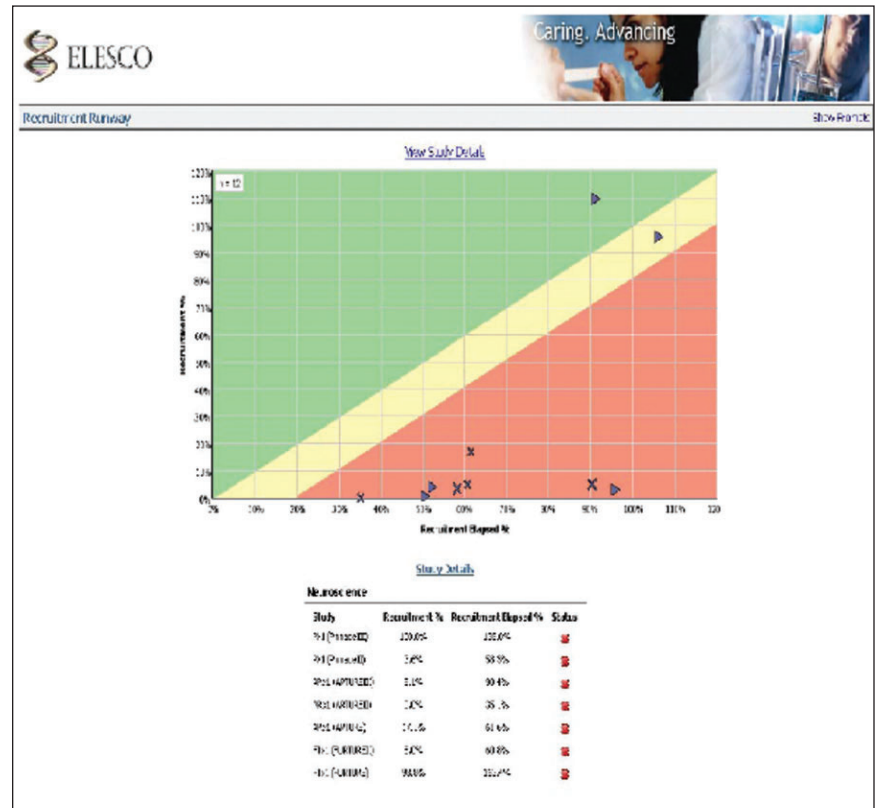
ELESCO

Caring. Advancing

Recruitment Runway

Show Trends

View Study Details

n = 12

120%
110%
100%
90%
80%
70%
60%
50%
40%
30%
20%
10%
0%

Recruitment %

0%
10%
20%
30%
40%
50%
60%
70%
80%
90%
100%
110%
120

Recruitment Elapsed %

Study Details

Neuroscience

| Study | Recruitment % | Recruitment Elapsed % | Status |
|---|---|---|---|
| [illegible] | 100.0% | 100.0% | |
| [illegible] | 3.0% | 53.9% | |
| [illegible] | 3.1% | 90.4% | |
| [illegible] | 1.0% | 35.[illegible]% | |
| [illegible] | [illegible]% | 61.6% | |
| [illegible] | 5.0% | 60.8% | |
| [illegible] | 90.0% | 102.7% | |